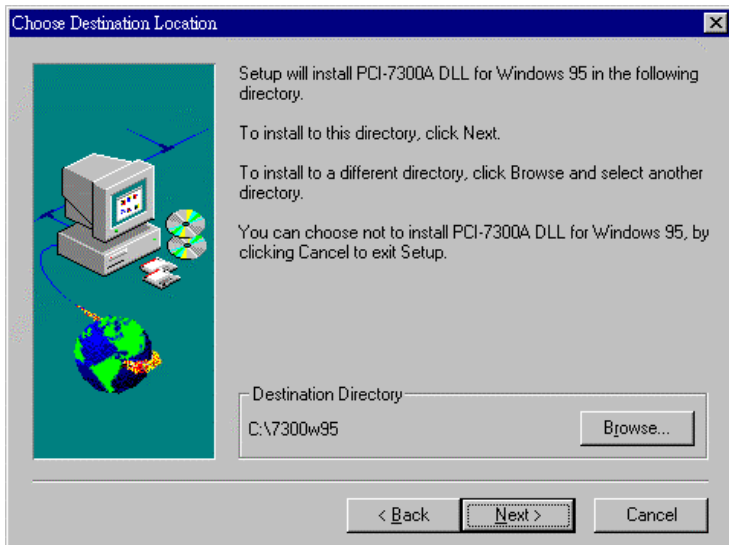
Choose Destination Location

Setup will install PCI-7300A DLL for Windows 95 in the following directory.

To install to this directory, click Next.

To install to a different directory, click Browse and select another directory.

You can choose not to install PCI-7300A DLL for Windows 95, by clicking Cancel to exit Setup.

Destination Directory

C:\7300w95

Browse...

< Back

Next >

Cancel